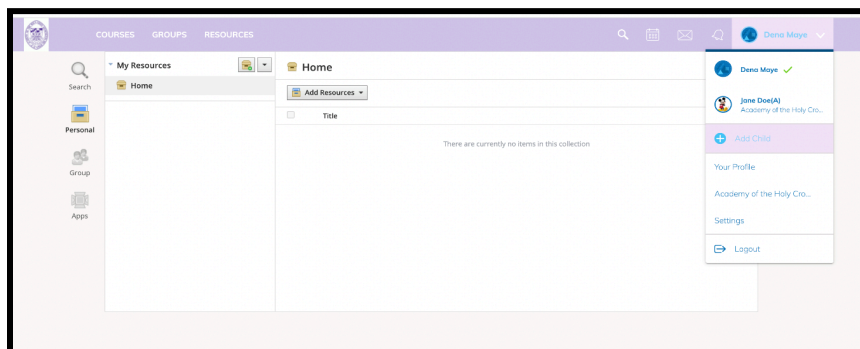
COURSES GROUPS RESOURCES

Dena Maye

Search

Personal

Group

Apps

My Resources

Home

Home

Add Resources

Title

There are currently no items in this collection

Dena Maye

Jane Doe(A)
Academy of the Holy Cro...

Add Child

Your Profile

Academy of the Holy Cro...

Settings

Logout